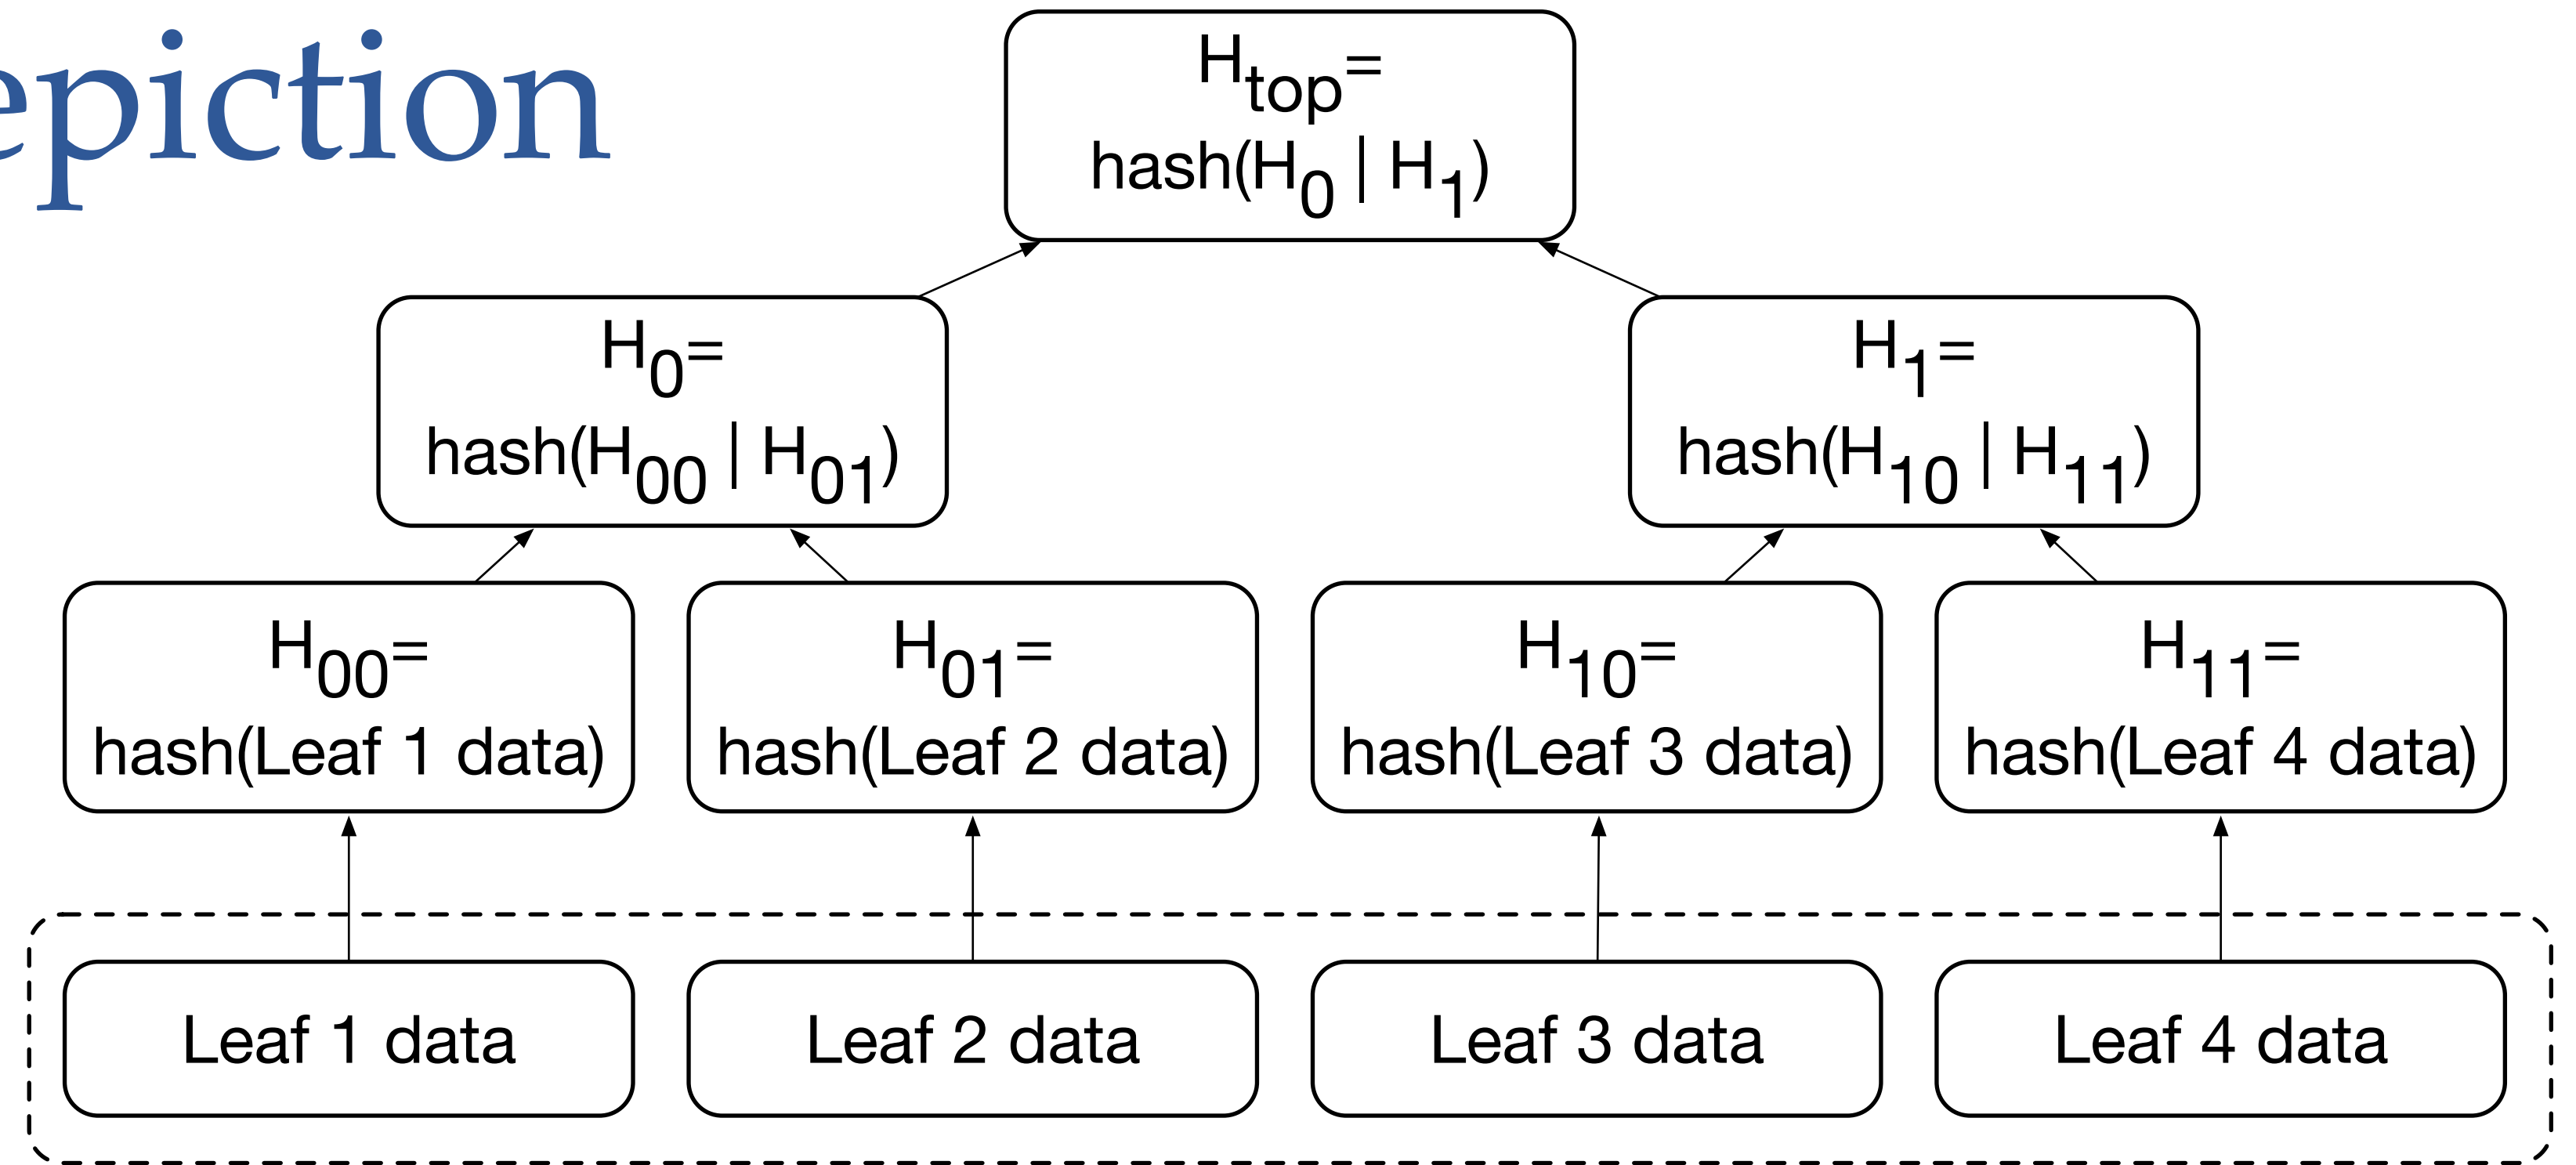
epiction

$H_{top}$=
hash($H_0$ | $H_1$)

$H_0$=
hash($H_{00}$ | $H_{01}$)

$H_1$=
hash($H_{10}$ | $H_{11}$)

$H_{00}$=
hash(Leaf 1 data)

$H_{01}$=
hash(Leaf 2 data)

$H_{10}$=
hash(Leaf 3 data)

$H_{11}$=
hash(Leaf 4 data)

Leaf 1 data

Leaf 2 data

Leaf 3 data

Leaf 4 data